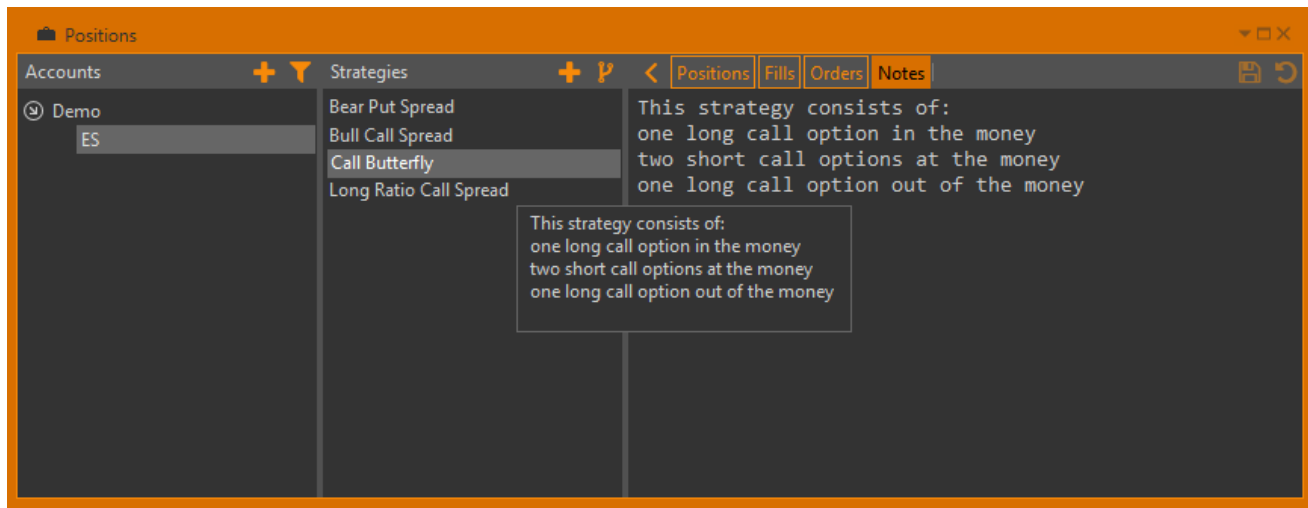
Positions

Accounts

Demo
ES

Strategies

Bear Put Spread
Bull Call Spread
Call Butterfly
Long Ratio Call Spread

This strategy consists of:
one long call option in the money
two short call options at the money
one long call option out of the money

Positions Fills Orders Notes

This strategy consists of:
one long call option in the money
two short call options at the money
one long call option out of the money